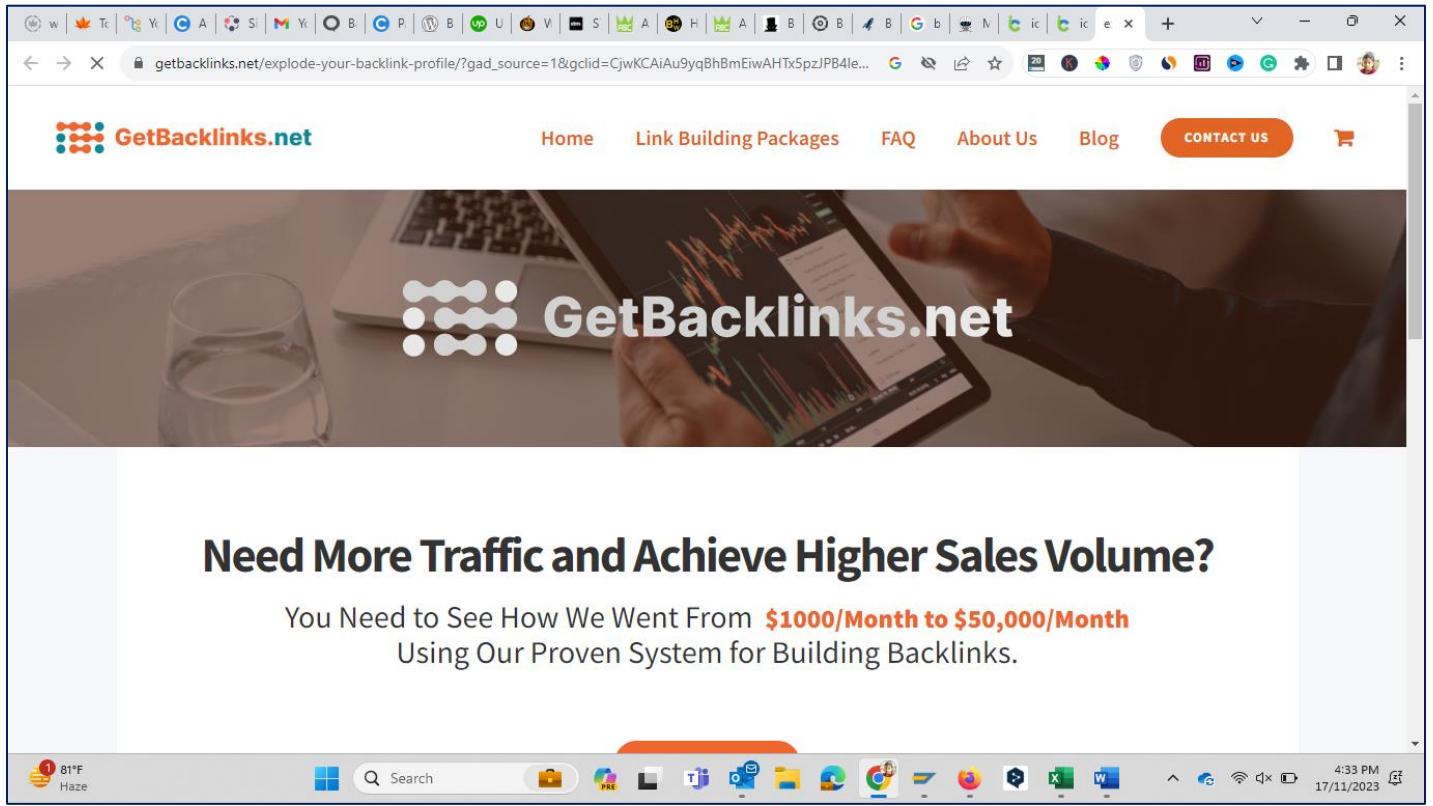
w Tc Yc A S Yc B P B U V S A H A B B B b N ic ic e ×

getbacklinks.net/explode-your-backlink-profile/?gad_source=1&gclid=CjwKCAiAu9yqBhBmEiwAHTx5pzJPB4le...

GetBacklinks.net

Home Link Building Packages FAQ About Us Blog CONTACT US

GetBacklinks.net

Need More Traffic and Achieve Higher Sales Volume?

You Need to See How We Went From $1000/Month to $50,000/Month Using Our Proven System for Building Backlinks.

81°F
Haze

Search

4:33 PM
17/11/2023